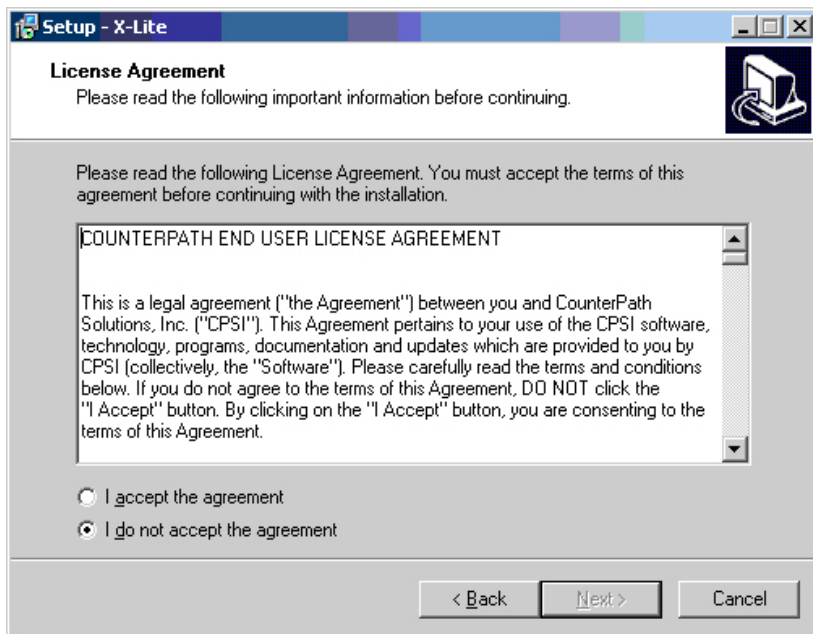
Setup - X-Lite

License Agreement
Please read the following important information before continuing.

Please read the following License Agreement. You must accept the terms of this agreement before continuing with the installation.

COUNTERPATH END USER LICENSE AGREEMENT

This is a legal agreement ("the Agreement") between you and CounterPath Solutions, Inc. ("CPSI"). This Agreement pertains to your use of the CPSI software, technology, programs, documentation and updates which are provided to you by CPSI (collectively, the "Software"). Please carefully read the terms and conditions below. If you do not agree to the terms of this Agreement, DO NOT click the "I Accept" button. By clicking on the "I Accept" button, you are consenting to the terms of this Agreement.

I accept the agreement

I do not accept the agreement

< Back

Next >

Cancel